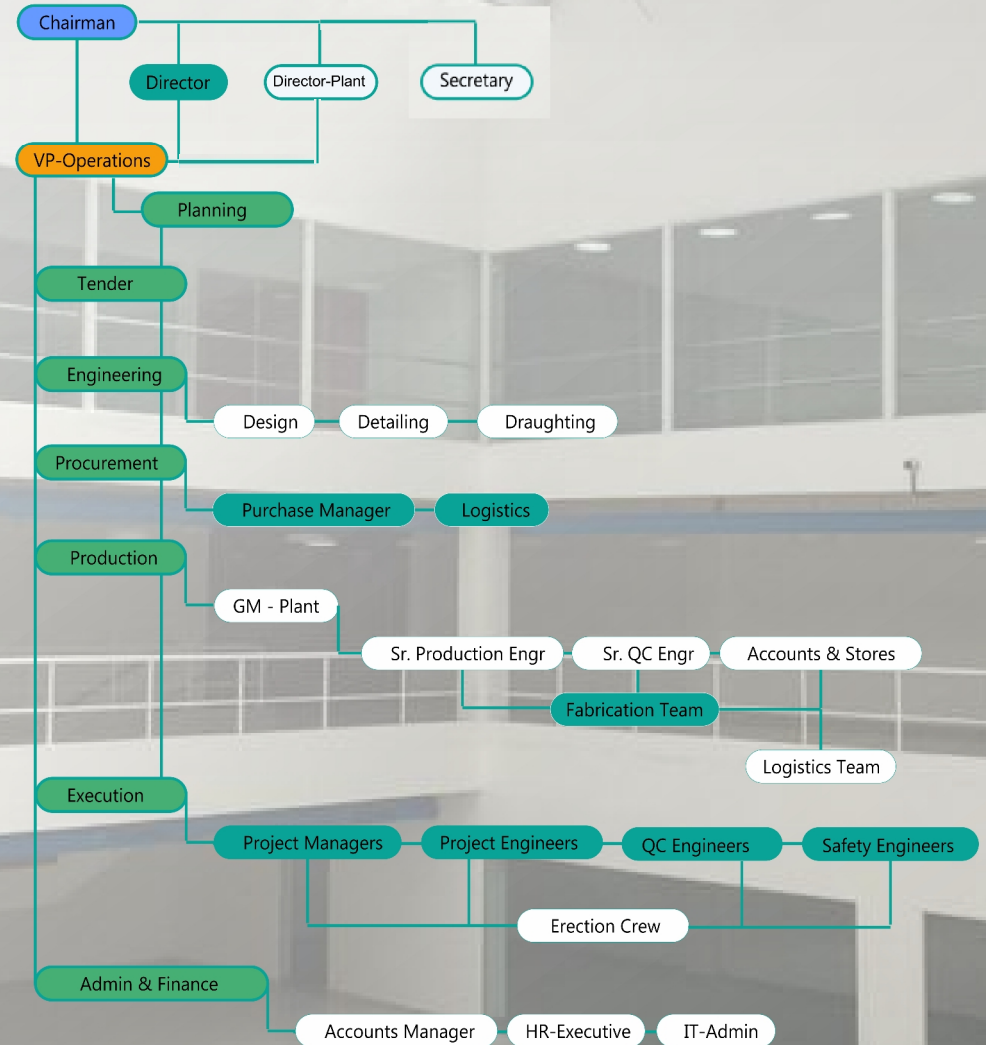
Chairman

Director

Director-Plant

Secretary

VP-Operations

Planning

Tender

Engineering

Design

Detailing

Draughting

Procurement

Purchase Manager

Logistics

Production

GM - Plant

Sr. Production Engr

Sr. QC Engr

Accounts & Stores

Fabrication Team

Logistics Team

Execution

Project Managers

Project Engineers

QC Engineers

Safety Engineers

Erection Crew

Admin & Finance

Accounts Manager

HR-Executive

IT-Admin